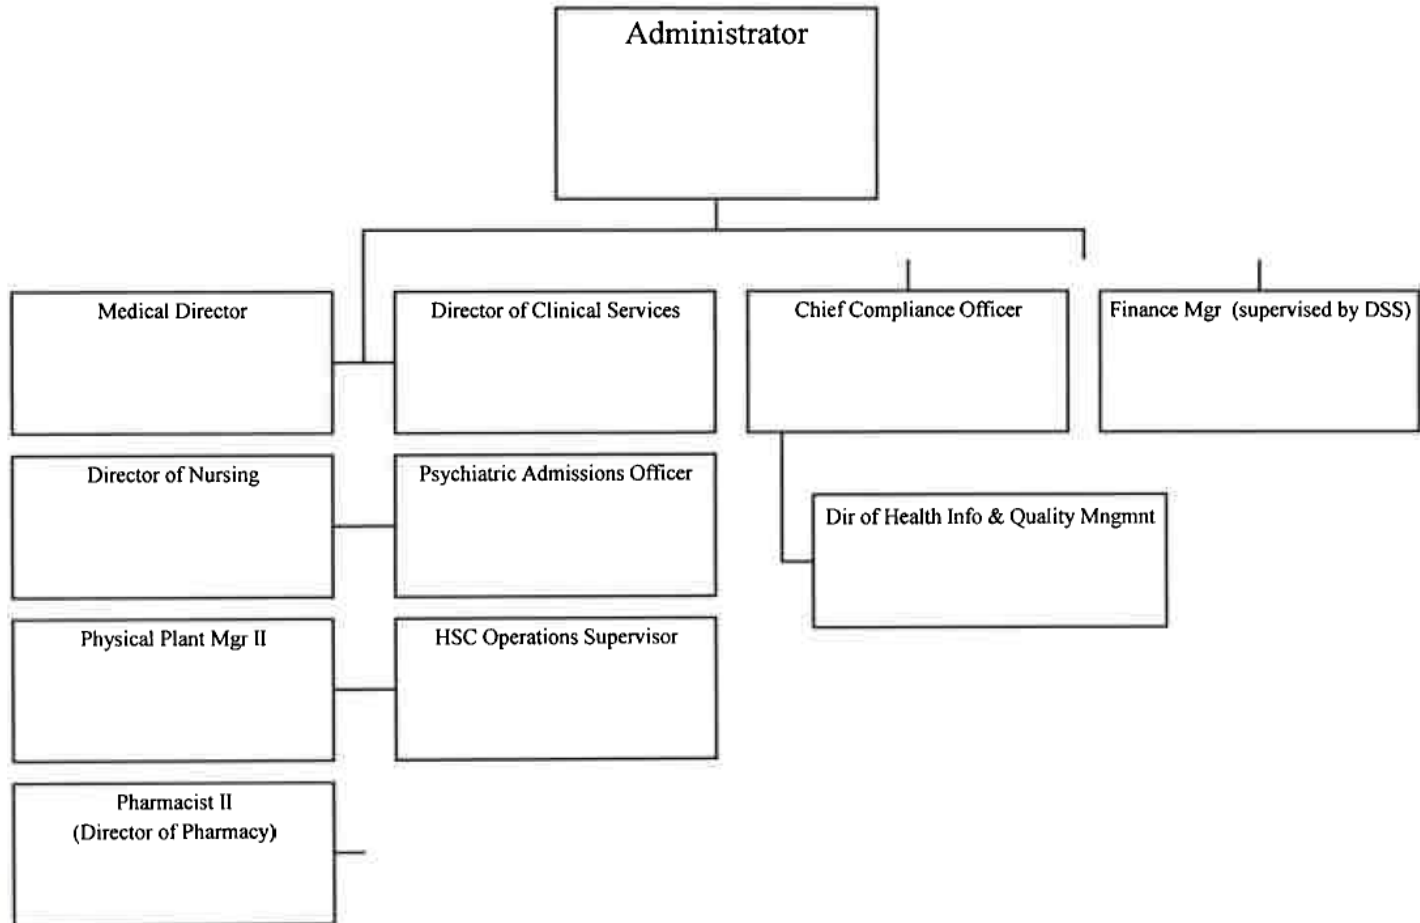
Administrator

Medical Director

Director of Clinical Services

Chief Compliance Officer

Finance Mgr (supervised by DSS)

Director of Nursing

Psychiatric Admissions Officer

Dir of Health Info & Quality Mngmnt

Physical Plant Mgr II

HSC Operations Supervisor

Pharmacist II
(Director of Pharmacy)